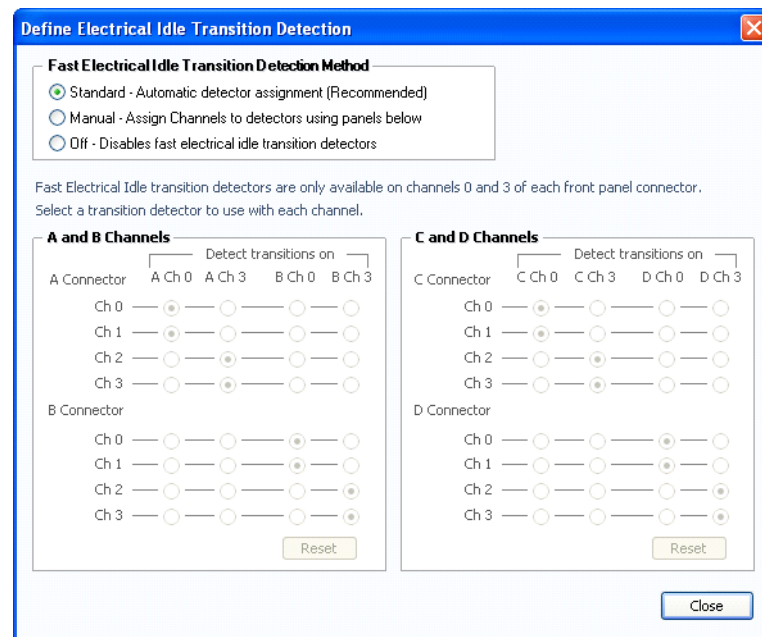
Define Electrical Idle Transition Detection

Fast Electrical Idle Transition Detection Method

Standard - Automatic detector assignment (Recommended)

Manual - Assign Channels to detectors using panels below

Off - Disables fast electrical idle transition detectors

Fast Electrical Idle transition detectors are only available on channels 0 and 3 of each front panel connector. Select a transition detector to use with each channel.

A and B Channels

Detect transitions on

A Connector A Ch 0 A Ch 3 B Ch 0 B Ch 3

Ch 0

Ch 1

Ch 2

Ch 3

B Connector

Ch 0

Ch 1

Ch 2

Ch 3

Reset

C and D Channels

Detect transitions on

C Connector C Ch 0 C Ch 3 D Ch 0 D Ch 3

Ch 0

Ch 1

Ch 2

Ch 3

D Connector

Ch 0

Ch 1

Ch 2

Ch 3

Reset

Close